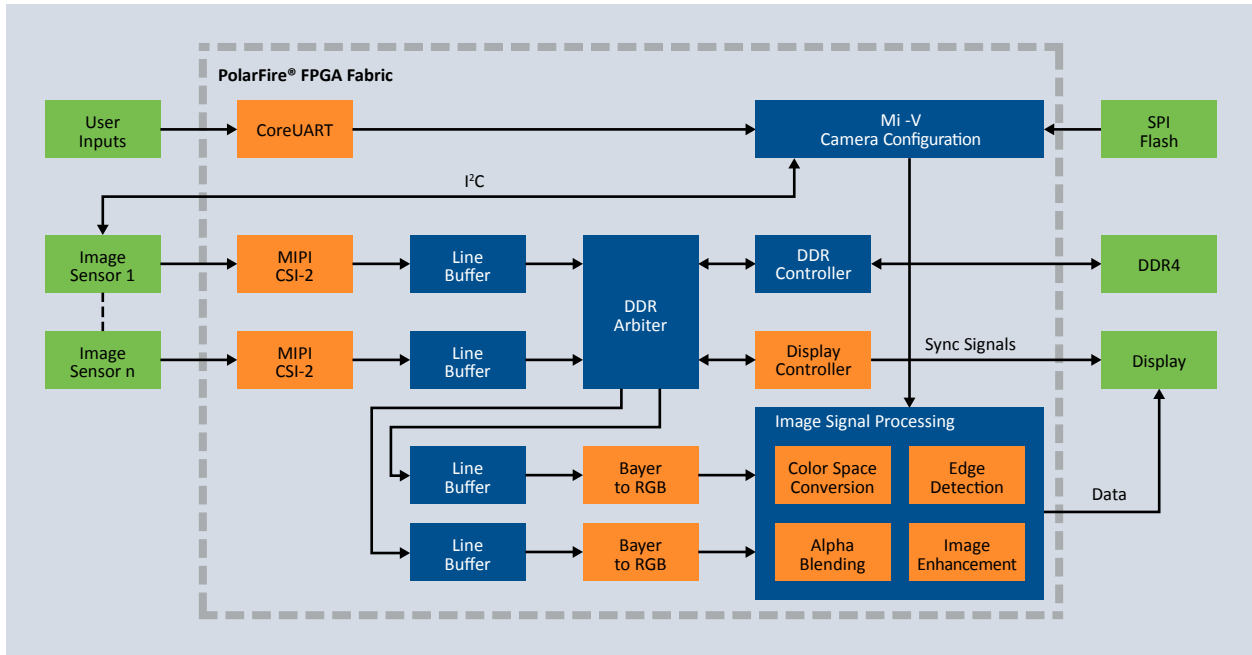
PolarFire® FPGA Fabric

User Inputs

CoreUART

Mi -V Camera Configuration

SPI Flash

I²C

Image Sensor 1

MIPI CSI-2

Line Buffer

DDR Arbiter

DDR Controller

DDR4

Image Sensor n

MIPI CSI-2

Line Buffer

Display Controller

Sync Signals

Display

Image Signal Processing

Line Buffer

Bayer to RGB

Color Space Conversion

Edge Detection

Data

Line Buffer

Bayer to RGB

Alpha Blending

Image Enhancement